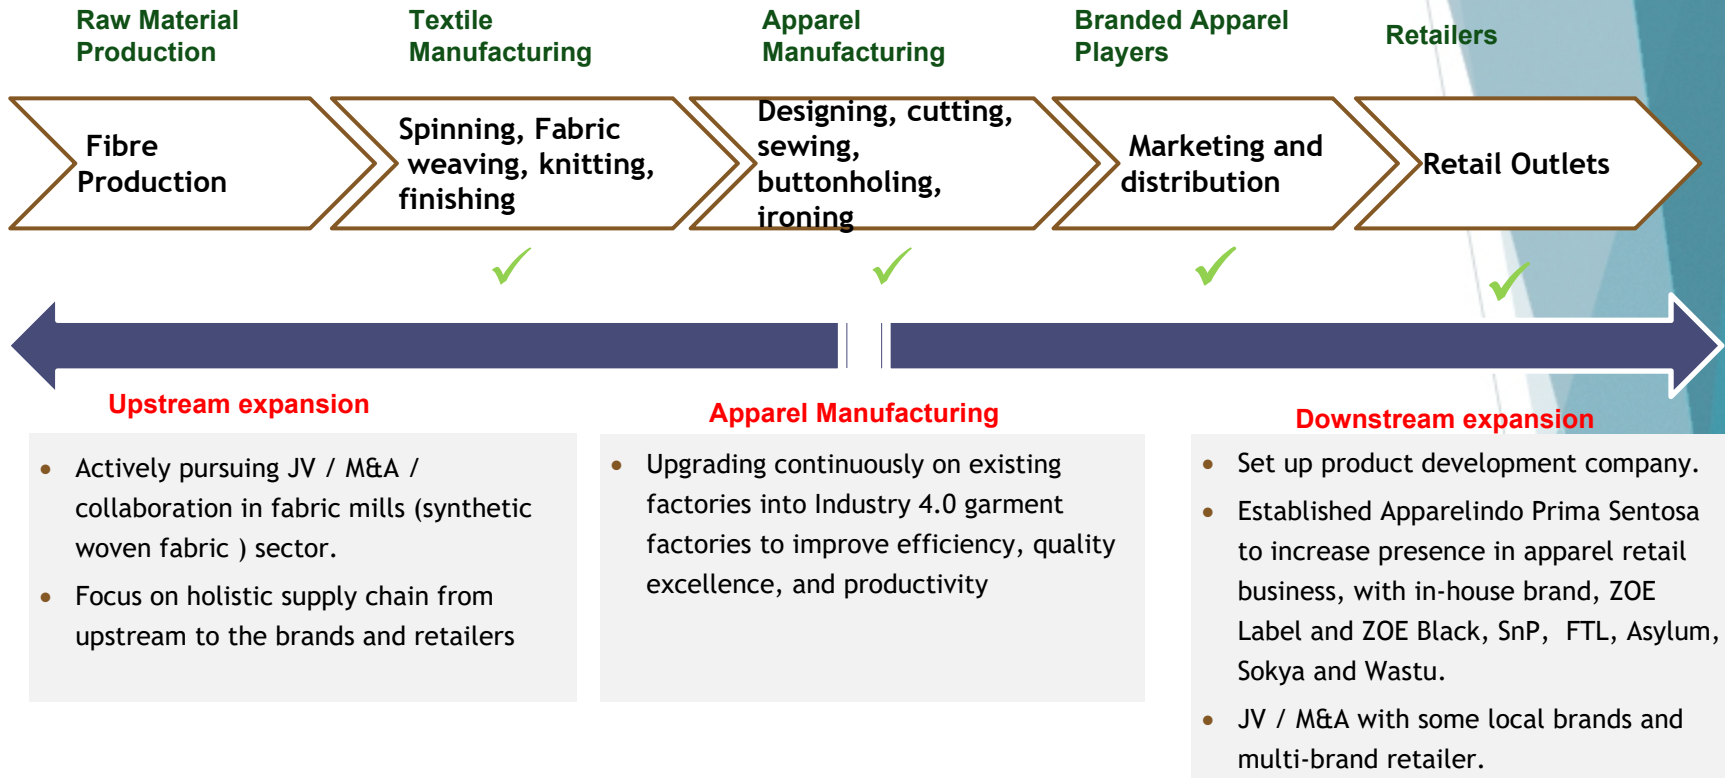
Raw Material Production

Textile Manufacturing

Apparel Manufacturing

Branded Apparel Players

Retailers

Fibre Production

Spinning, Fabric weaving, knitting, finishing

Designing, cutting, sewing, buttonholing, ironing

Marketing and distribution

Retail Outlets

✓ ✓ ✓ ✓

Upstream expansion

Apparel Manufacturing

Downstream expansion

• Actively pursuing JV / M&A / collaboration in fabric mills (synthetic woven fabric ) sector.
• Focus on holistic supply chain from upstream to the brands and retailers

• Upgrading continuously on existing factories into Industry 4.0 garment factories to improve efficiency, quality excellence, and productivity

• Set up product development company.
• Established Apparelindo Prima Sentosa to increase presence in apparel retail business, with in-house brand, ZOE Label and ZOE Black, SnP, FTL, Asylum, Sokya and Wastu.
• JV / M&A with some local brands and multi-brand retailer.